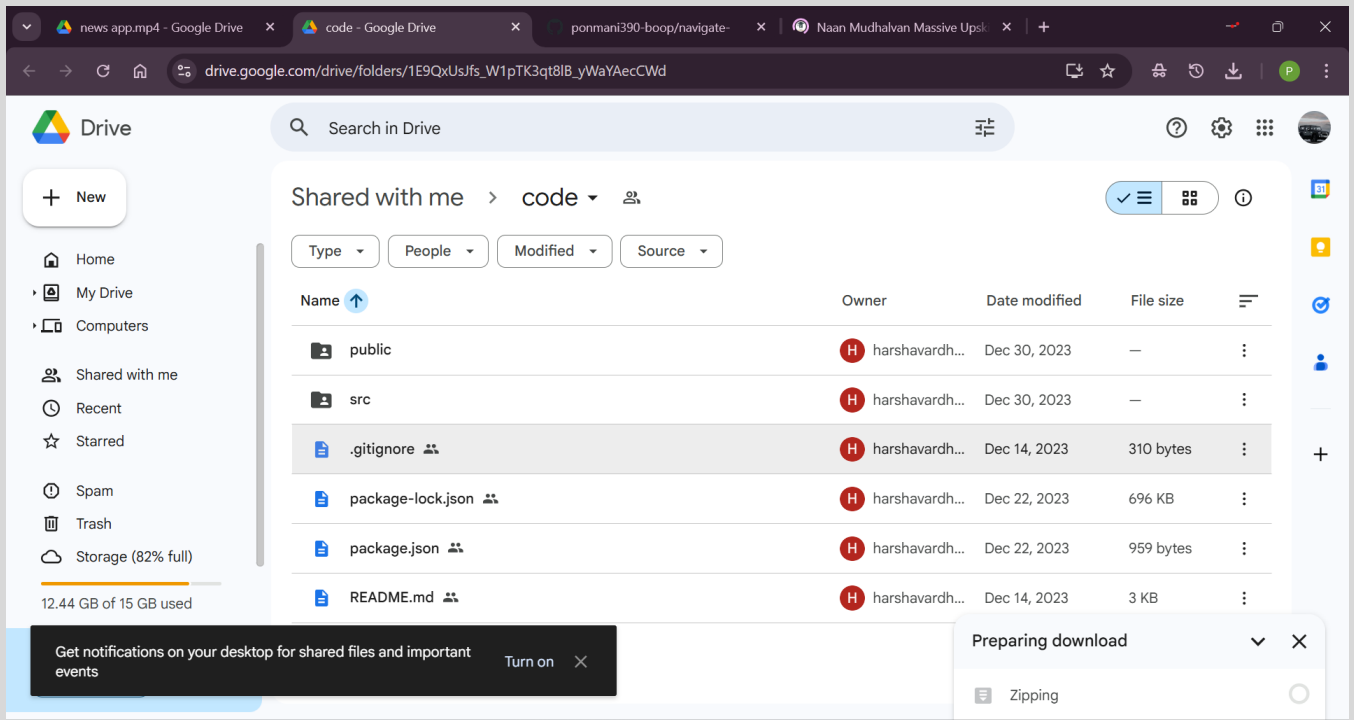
news app.mp4 - Google Drive
code - Google Drive
ponmani390-boop/navigate-
Naan Mudhalvan Massive Upsk

drive.google.com/drive/folders/1E9QxUsJfs_W1pTK3qt8lB_yWaYAecCWd

Drive
Search in Drive

New
Home
My Drive
Computers
Shared with me
Recent
Starred
Spam
Trash
Storage (82% full)
12.44 GB of 15 GB used

Shared with me > code

Type
People
Modified
Source

| Name | Owner | Date modified | File size |
|---|---|---|---|
| public | harshavardh... | Dec 30, 2023 | — |
| src | harshavardh... | Dec 30, 2023 | — |
| .gitignore | harshavardh... | Dec 14, 2023 | 310 bytes |
| package-lock.json | harshavardh... | Dec 22, 2023 | 696 KB |
| package.json | harshavardh... | Dec 22, 2023 | 959 bytes |
| README.md | harshavardh... | Dec 14, 2023 | 3 KB |

Get notifications on your desktop for shared files and important events
Turn on

Preparing download
Zipping